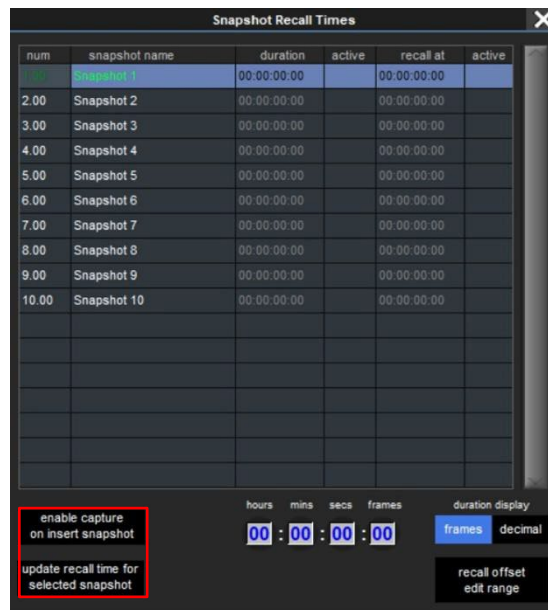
Snapshot Recall Times

| num | snapshot name | duration | active | recall at | active |
|---|---|---|---|---|---|
| 1.00 | Snapshot 1 | 00:00:00:00 | | 00:00:00:00 | |
| 2.00 | Snapshot 2 | 00:00:00:00 | | 00:00:00:00 | |
| 3.00 | Snapshot 3 | 00:00:00:00 | | 00:00:00:00 | |
| 4.00 | Snapshot 4 | 00:00:00:00 | | 00:00:00:00 | |
| 5.00 | Snapshot 5 | 00:00:00:00 | | 00:00:00:00 | |
| 6.00 | Snapshot 6 | 00:00:00:00 | | 00:00:00:00 | |
| 7.00 | Snapshot 7 | 00:00:00:00 | | 00:00:00:00 | |
| 8.00 | Snapshot 8 | 00:00:00:00 | | 00:00:00:00 | |
| 9.00 | Snapshot 9 | 00:00:00:00 | | 00:00:00:00 | |
| 10.00 | Snapshot 10 | 00:00:00:00 | | 00:00:00:00 | |

enable capture on insert snapshot

update recall time for selected snapshot

hours mins secs frames

00 : 00 : 00 : 00

duration display

frames decimal

recall offset edit range